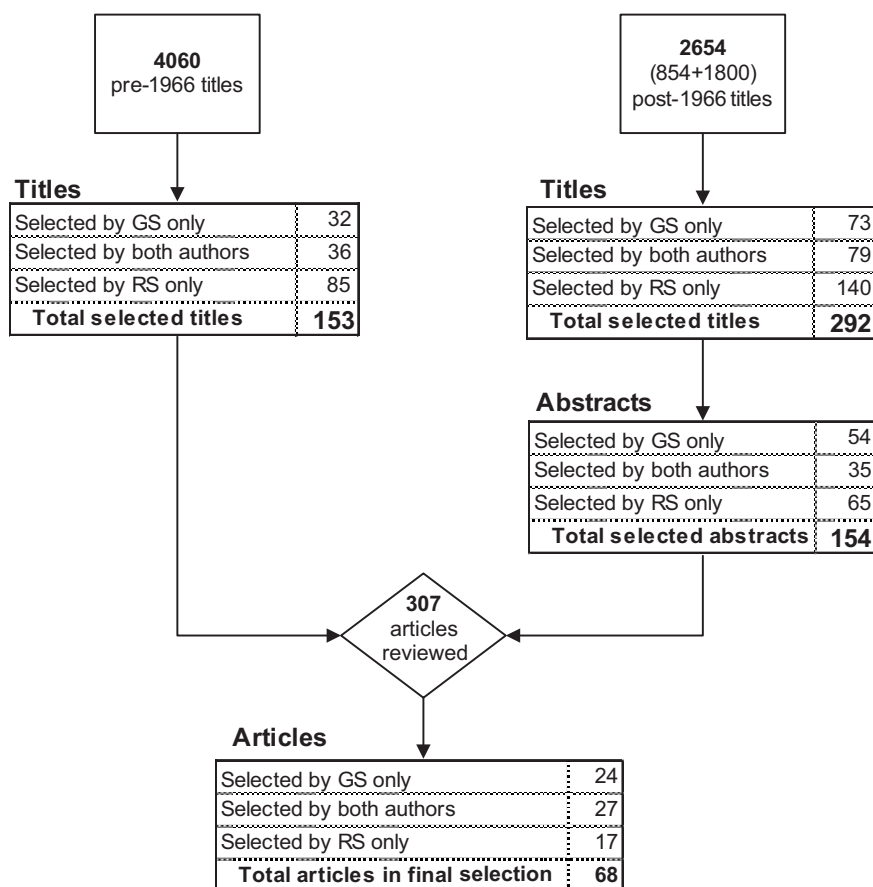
**4060**
pre-1966 titles

**2654**
(854+1800)
post-1966 titles

**Titles**

| | |
|---|---|
| Selected by GS only | 32 |
| Selected by both authors | 36 |
| Selected by RS only | 85 |
| **Total selected titles** | **153** |

**Titles**

| | |
|---|---|
| Selected by GS only | 73 |
| Selected by both authors | 79 |
| Selected by RS only | 140 |
| **Total selected titles** | **292** |

**Abstracts**

| | |
|---|---|
| Selected by GS only | 54 |
| Selected by both authors | 35 |
| Selected by RS only | 65 |
| **Total selected abstracts** | **154** |

**307**
articles
reviewed

**Articles**

| | |
|---|---|
| Selected by GS only | 24 |
| Selected by both authors | 27 |
| Selected by RS only | 17 |
| **Total articles in final selection** | **68** |